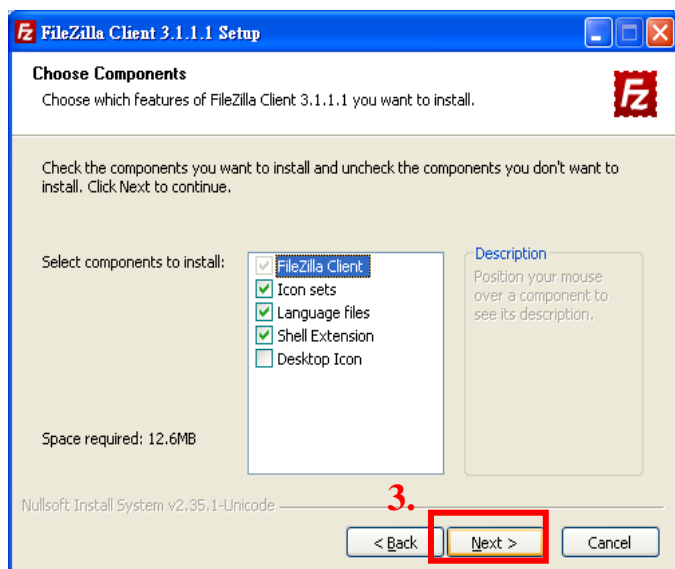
FileZilla Client 3.1.1.1 Setup

Choose Components
Choose which features of FileZilla Client 3.1.1.1 you want to install.

Check the components you want to install and uncheck the components you don't want to install. Click Next to continue.

Select components to install:

FileZilla Client
Icon sets
Language files
Shell Extension
Desktop Icon

Description
Position your mouse over a component to see its description.

Space required: 12.6MB

Nullsoft Install System v2.35.1-Unicode

3.

< Back
Next >
Cancel